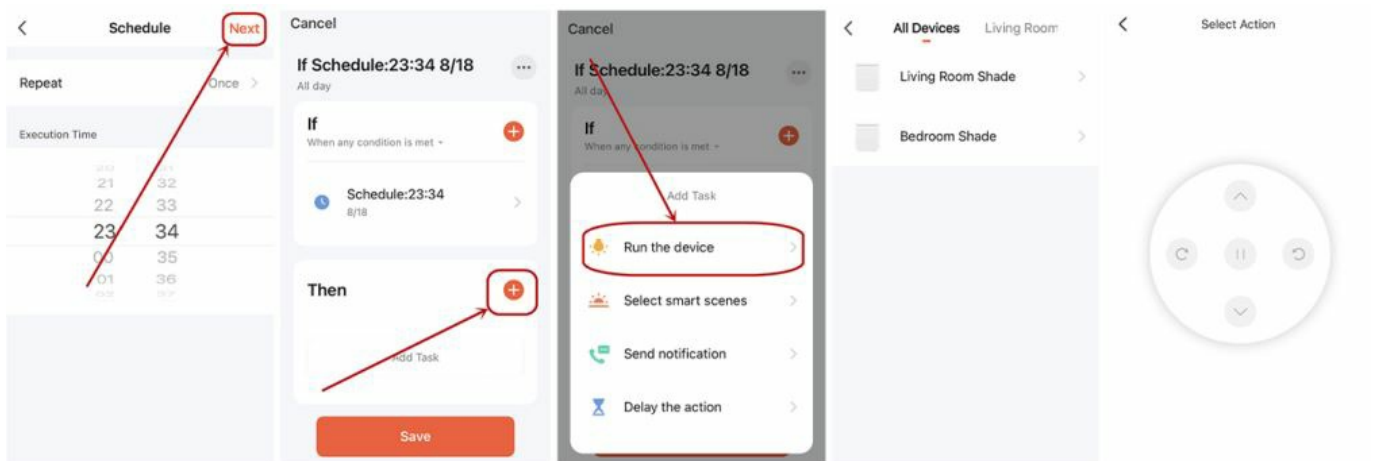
<

Schedule

Next

Repeat

Once >

Execution Time

21 32
22 33
23 34
00 35
01 36

Cancel

If Schedule:23:34 8/18

All day

If

When any condition is met

Schedule:23:34
8/18

Then

Add Task

Save

Cancel

If Schedule:23:34 8/18

All day

If

When any condition is met

Add Task

Run the device

Select smart scenes

Send notification

Delay the action

<

All Devices

Living Room

Living Room Shade

Bedroom Shade

<

Select Action